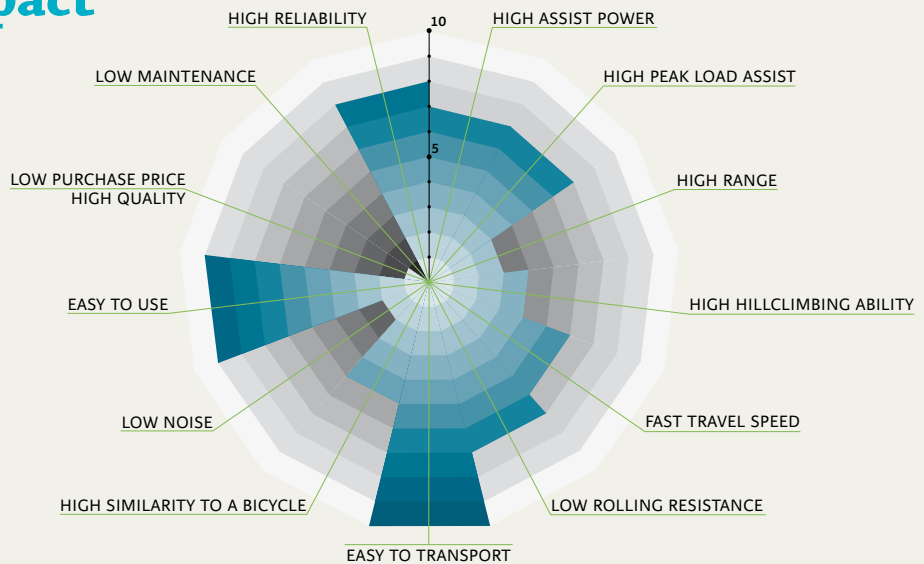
pact

HIGH RELIABILITY

10

HIGH ASSIST POWER

LOW MAINTENANCE

HIGH PEAK LOAD ASSIST

5

LOW PURCHASE PRICE HIGH QUALITY

HIGH RANGE

EASY TO USE

HIGH HILLCLIMBING ABILITY

LOW NOISE

FAST TRAVEL SPEED

HIGH SIMILARITY TO A BICYCLE

LOW ROLLING RESISTANCE

EASY TO TRANSPORT